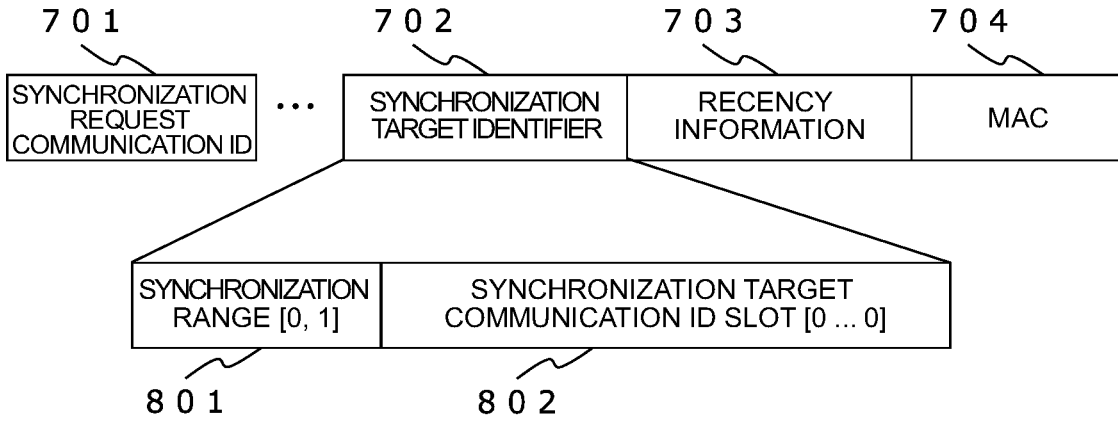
701

SYNCHRONIZATION REQUEST COMMUNICATION ID

...

702

SYNCHRONIZATION TARGET IDENTIFIER

703

RECENCY INFORMATION

704

MAC

SYNCHRONIZATION RANGE [0, 1]

SYNCHRONIZATION TARGET COMMUNICATION ID SLOT [0 ... 0]

801

802